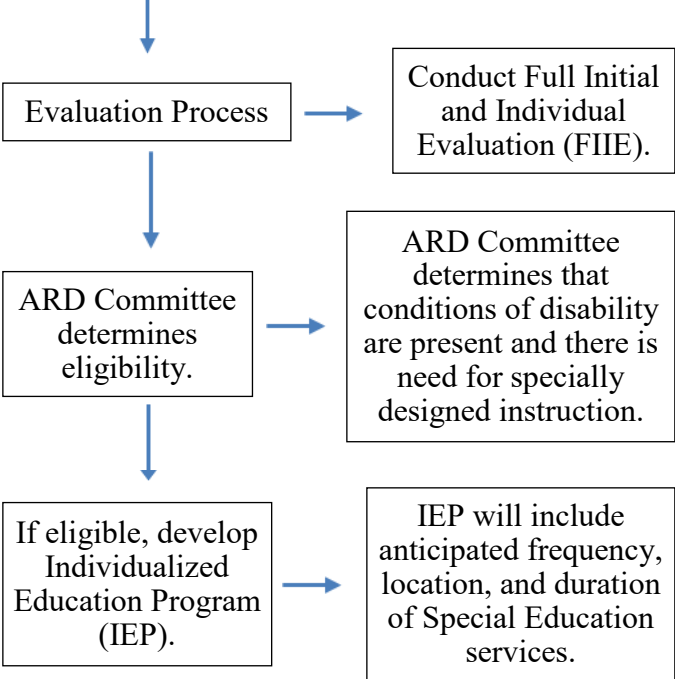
Evaluation Process

Conduct Full Initial and Individual Evaluation (FIIE).

ARD Committee determines eligibility.

ARD Committee determines that conditions of disability are present and there is need for specially designed instruction.

If eligible, develop Individualized Education Program (IEP).

IEP will include anticipated frequency, location, and duration of Special Education services.